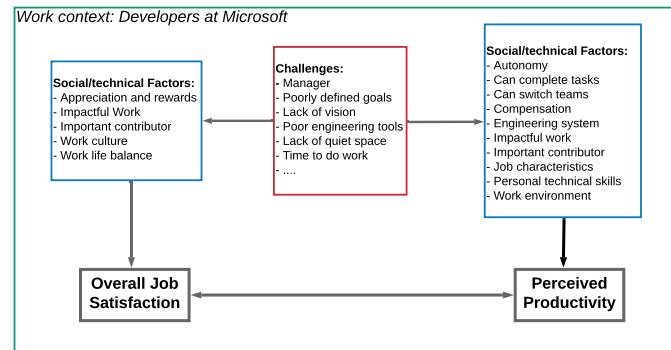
Work context: Developers at Microsoft

Social/technical Factors:
- Appreciation and rewards
- Impactful Work
- Important contributor
- Work culture
- Work life balance

Challenges:
- Manager
- Poorly defined goals
- Lack of vision
- Poor engineering tools
- Lack of quiet space
- Time to do work
- ....

Social/technical Factors:
- Autonomy
- Can complete tasks
- Can switch teams
- Compensation
- Engineering system
- Impactful work
- Important contributor
- Job characteristics
- Personal technical skills
- Work environment

Overall Job Satisfaction

Perceived Productivity